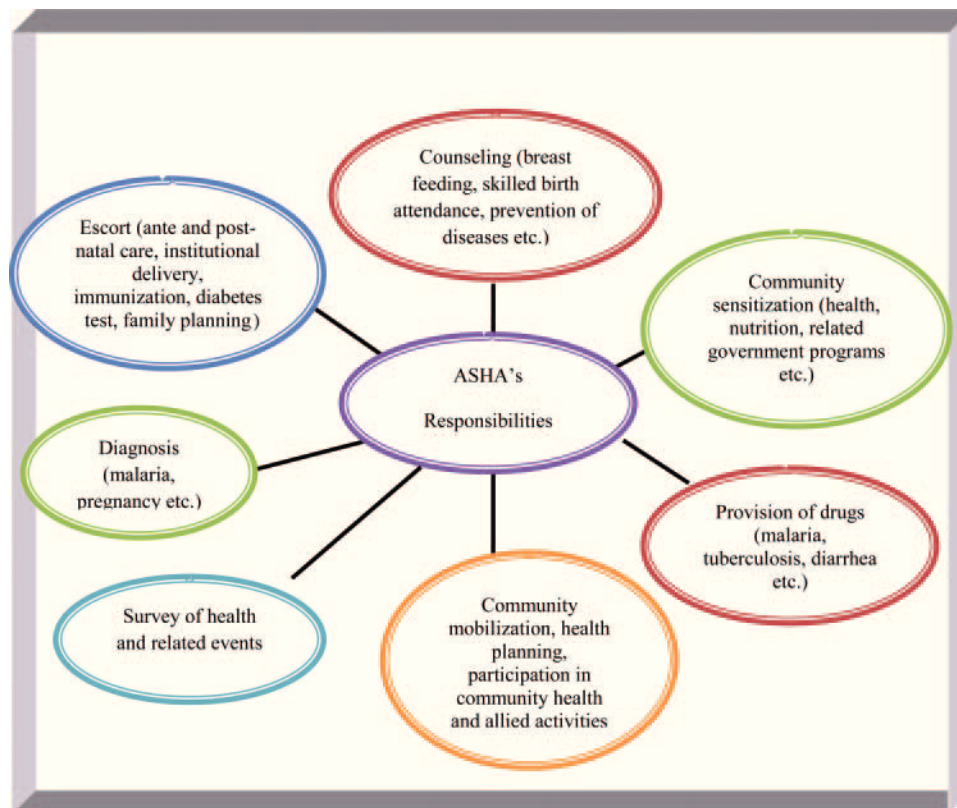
ASHA's Responsibilities

Counseling (breast feeding, skilled birth attendance, prevention of diseases etc.)

Community sensitization (health, nutrition, related government programs etc.)

Provision of drugs (malaria, tuberculosis, diarrhea etc.)

Community mobilization, health planning, participation in community health and allied activities

Survey of health and related events

Diagnosis (malaria, pregnancy etc.)

Escort (ante and post-natal care, institutional delivery, immunization, diabetes test, family planning)